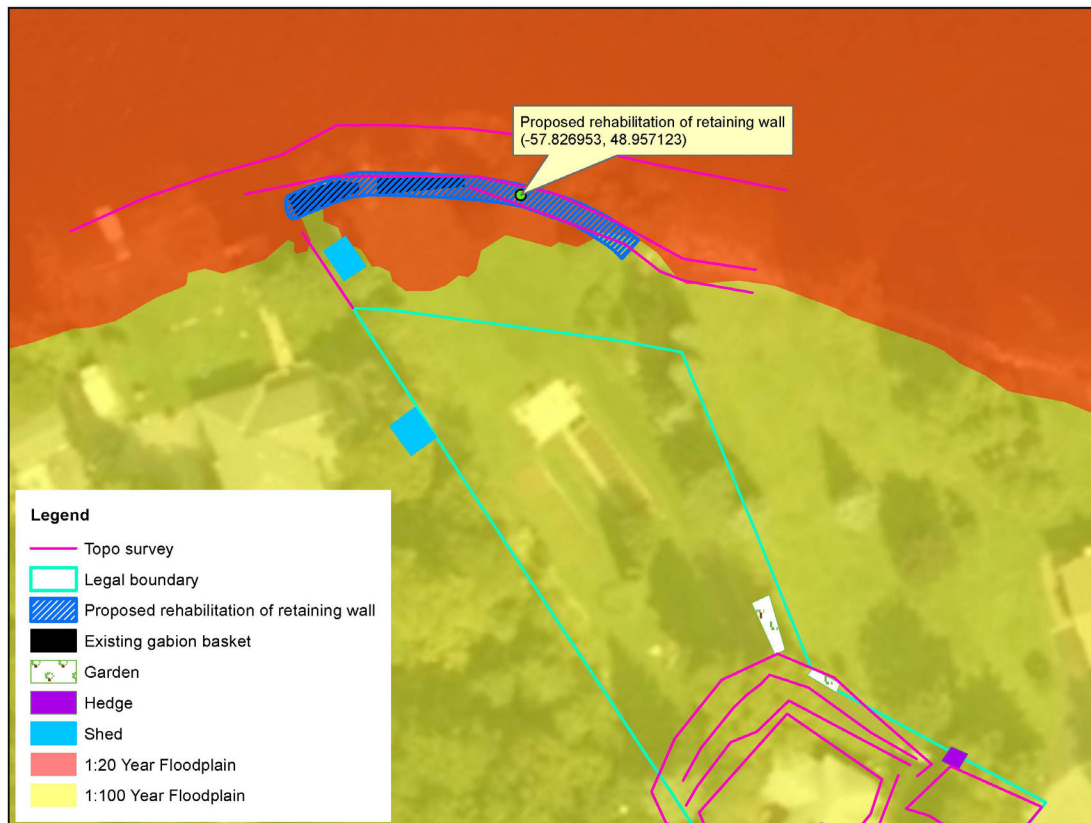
Proposed rehabilitation of retaining wall
(-57.826953, 48.957123)

Legend
Topo survey
Legal boundary
Proposed rehabilitation of retaining wall
Existing gabion basket
Garden
Hedge
Shed
1:20 Year Floodplain
1:100 Year Floodplain